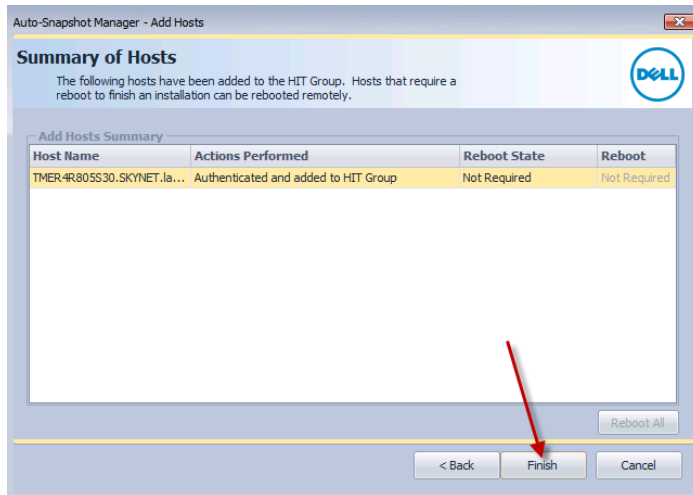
Auto-Snapshot Manager - Add Hosts

Summary of Hosts

The following hosts have been added to the HIT Group. Hosts that require a reboot to finish an installation can be rebooted remotely.

DELL

Add Hosts Summary

| Host Name | Actions Performed | Reboot State | Reboot |
|---|---|---|---|
| TMER4R805S30.SKYNET.la... | Authenticated and added to HIT Group | Not Required | Not Required |

Reboot All

< Back

Finish

Cancel